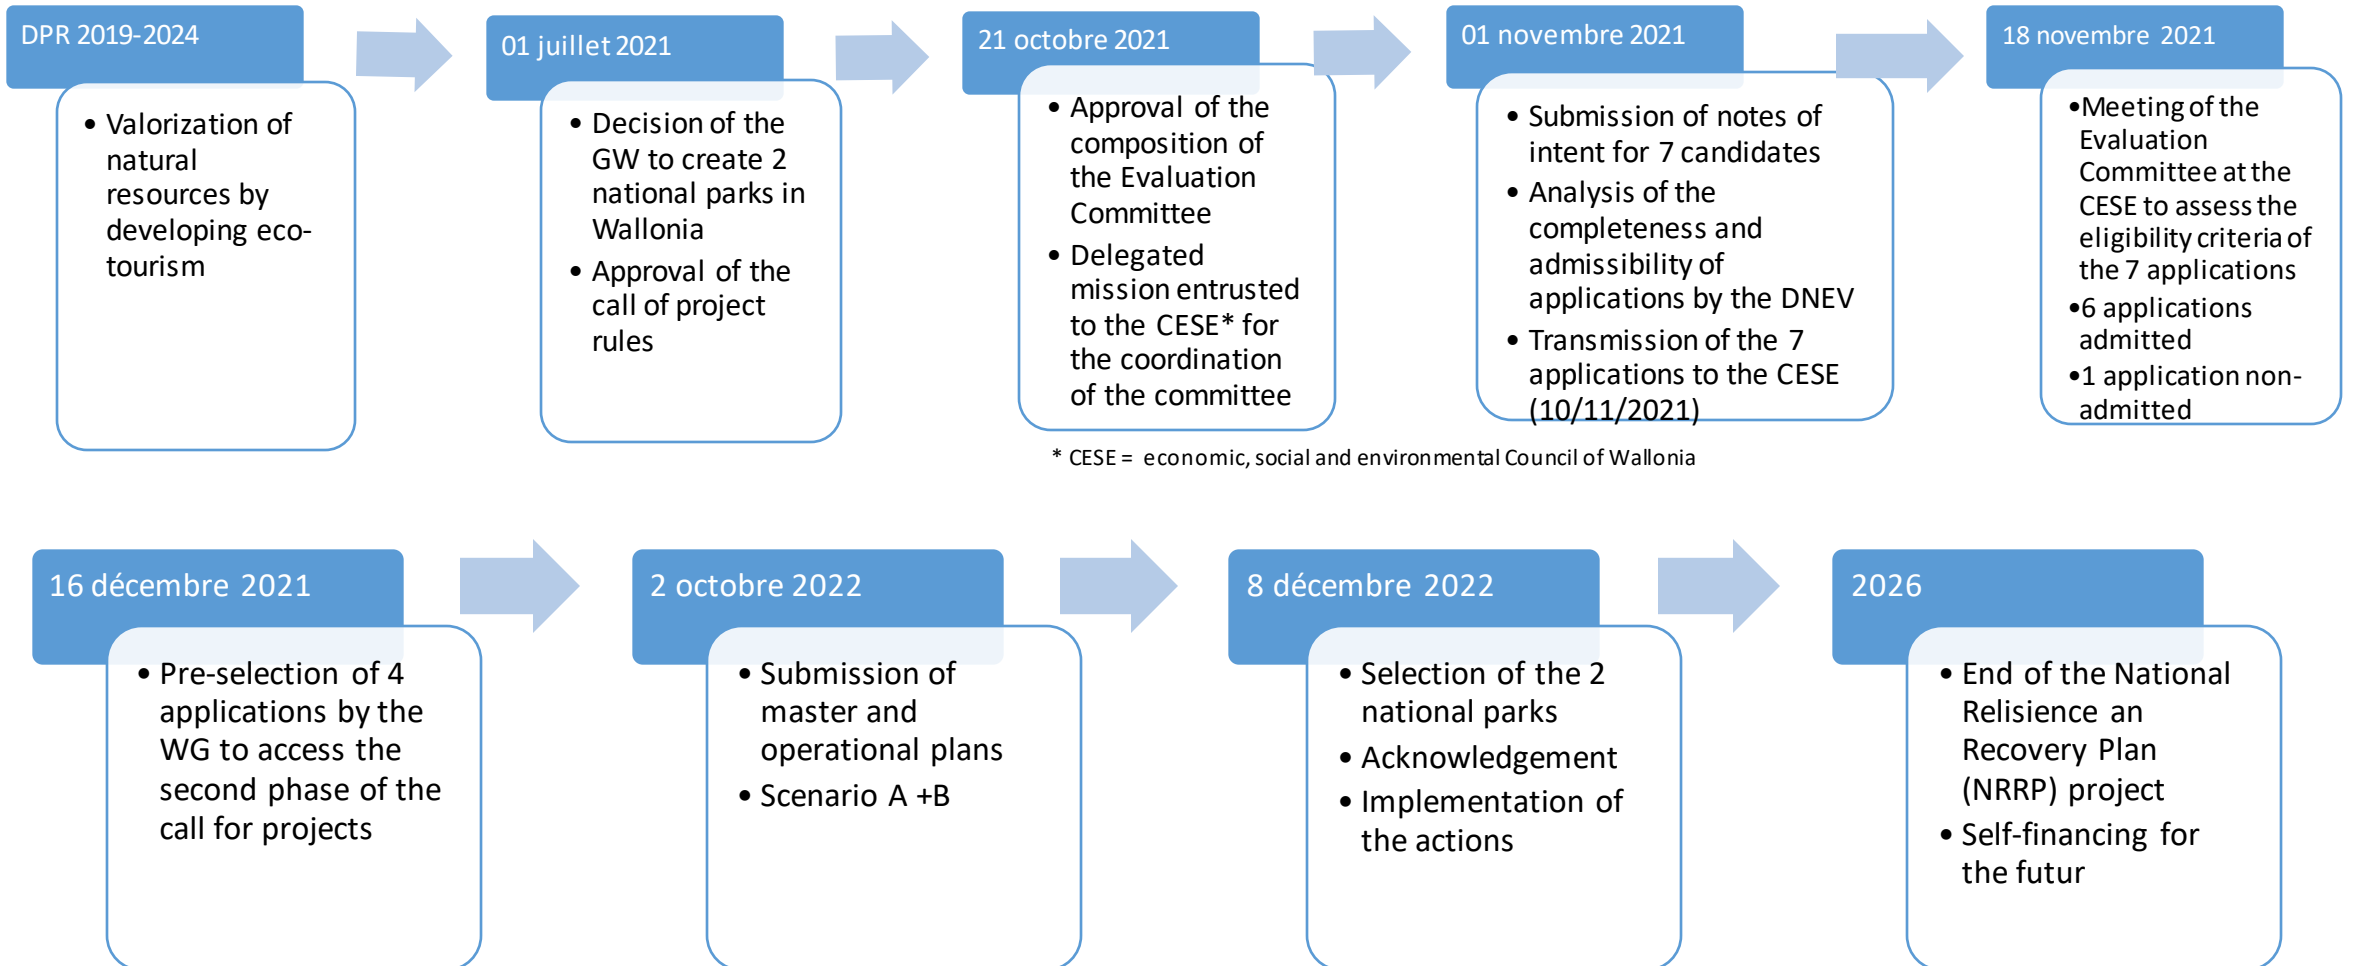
DPR 2019-2024

• Valorization of natural resources by developing eco-tourism

01 juillet 2021

• Decision of the GW to create 2 national parks in Wallonia
• Approval of the call of project rules

21 octobre 2021

• Approval of the composition of the Evaluation Committee
• Delegated mission entrusted to the CESE* for the coordination of the committee

01 novembre 2021

• Submission of notes of intent for 7 candidates
• Analysis of the completeness and admissibility of applications by the DNEV
• Transmission of the 7 applications to the CESE (10/11/2021)

18 novembre 2021

•Meeting of the Evaluation Committee at the CESE to assess the eligibility criteria of the 7 applications
•6 applications admitted
•1 application non-admitted

* CESE = economic, social and environmental Council of Wallonia

16 décembre 2021

• Pre-selection of 4 applications by the WG to access the second phase of the call for projects

2 octobre 2022

• Submission of master and operational plans
• Scenario A +B

8 décembre 2022

• Selection of the 2 national parks
• Acknowledgement
• Implementation of the actions

2026

• End of the National Relisience an Recovery Plan (NRRP) project
• Self-financing for the futur